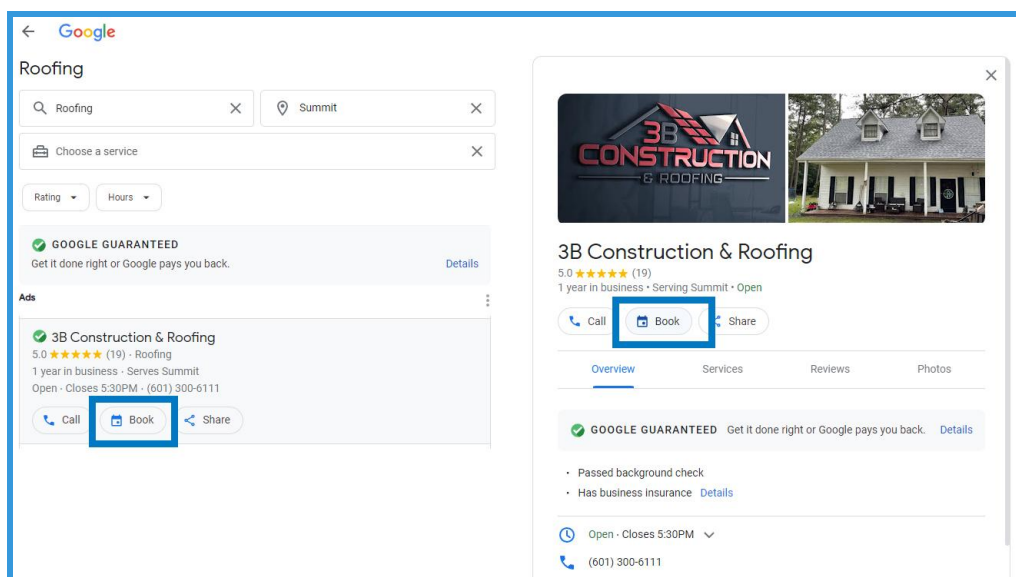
Google

Roofing

Roofing

Summit

Choose a service

Rating

Hours

GOOGLE GUARANTEED

Get it done right or Google pays you back.

Details

Ads

3B Construction & Roofing

5.0 ★★★★★ (19) · Roofing

1 year in business · Serves Summit

Open · Closes 5:30PM · (601) 300-6111

Call

Book

Share

3B CONSTRUCTION & ROOFING

3B Construction & Roofing

5.0 ★★★★★ (19)

1 year in business · Serving Summit · Open

Call

Book

Share

Overview

Services

Reviews

Photos

GOOGLE GUARANTEED Get it done right or Google pays you back. Details

· Passed background check

· Has business insurance Details

Open · Closes 5:30PM

(601) 300-6111